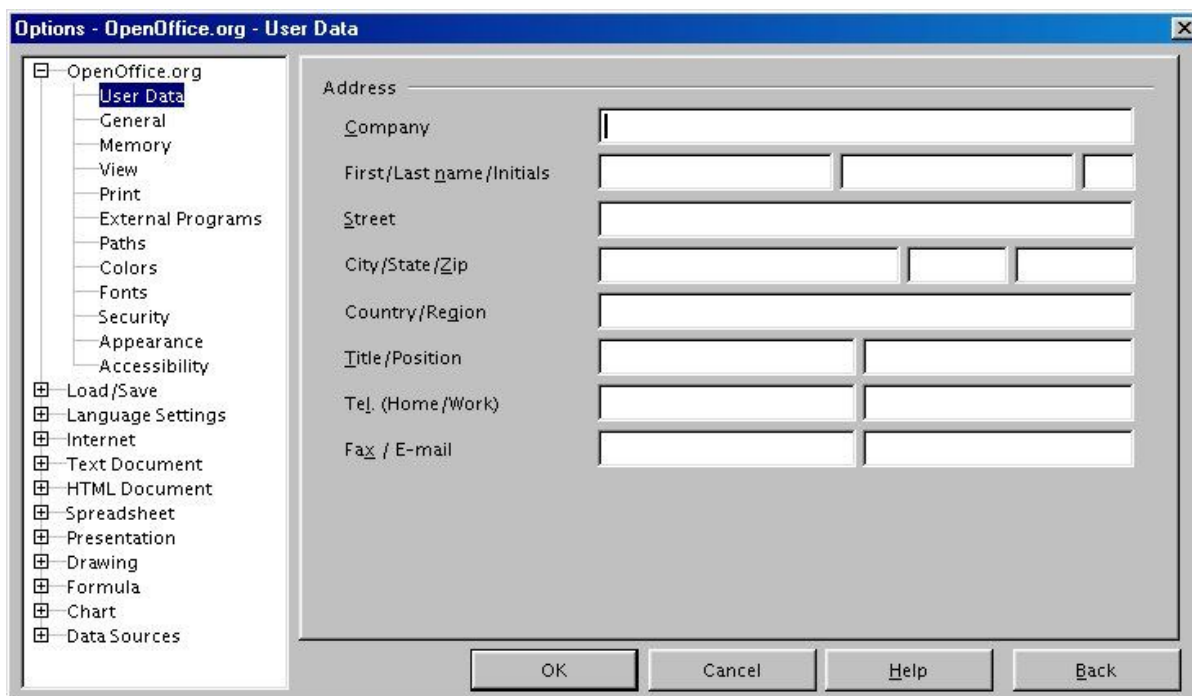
Options - OpenOffice.org - User Data

OpenOffice.org
User Data
General
Memory
View
Print
External Programs
Paths
Colors
Fonts
Security
Appearance
Accessibility
Load/Save
Language Settings
Internet
Text Document
HTML Document
Spreadsheet
Presentation
Drawing
Formula
Chart
Data Sources

Address
Company
First/Last name/Initials
Street
City/State/Zip
Country/Region
Title/Position
Tel. (Home/Work)
Fax / E-mail

OK
Cancel
Help
Back